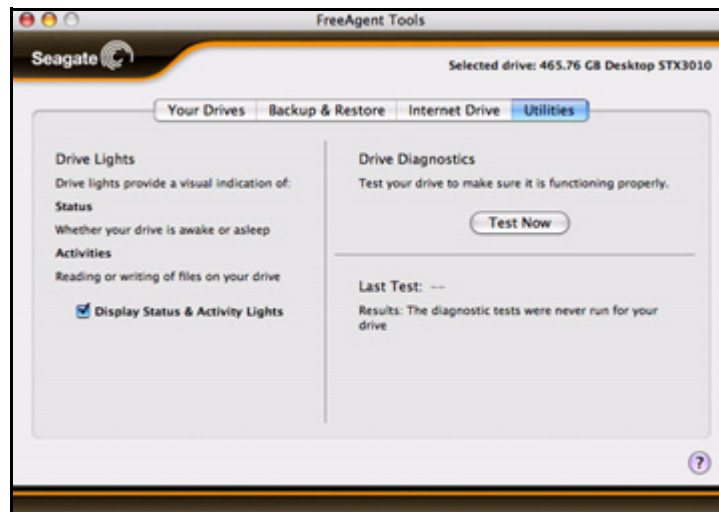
FreeAgent Tools

Seagate

Selected drive: 465.76 GB Desktop STX3010

Your Drives | Backup & Restore | Internet Drive | Utilities

Drive Lights

Drive lights provide a visual indication of:

Status

Whether your drive is awake or asleep

Activities

Reading or writing of files on your drive

Display Status & Activity Lights

Drive Diagnostics

Test your drive to make sure it is functioning properly.

Test Now

Last Test: --

Results: The diagnostic tests were never run for your drive

?